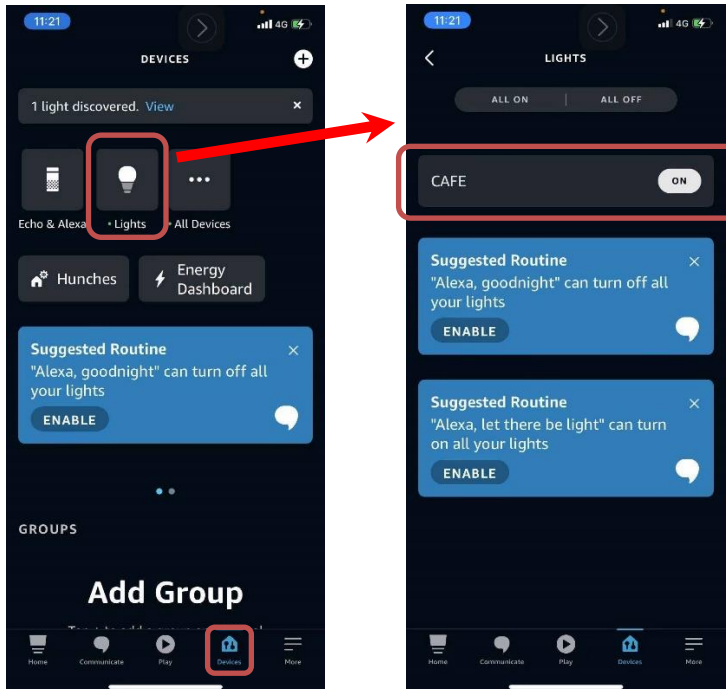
11:21 4G

DEVICES

1 light discovered. View ×

Echo & Alexa • Lights All Devices

Hunches Energy Dashboard

Suggested Routine ×
"Alexa, goodnight" can turn off all your lights
ENABLE

GROUPS

Add Group

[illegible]

Home Communicate Play Devices More

11:21 4G

LIGHTS

ALL ON | ALL OFF

CAFE ON

Suggested Routine ×
"Alexa, goodnight" can turn off all your lights
ENABLE

Suggested Routine ×
"Alexa, let there be light" can turn on all your lights
ENABLE

Home Communicate Play Devices More